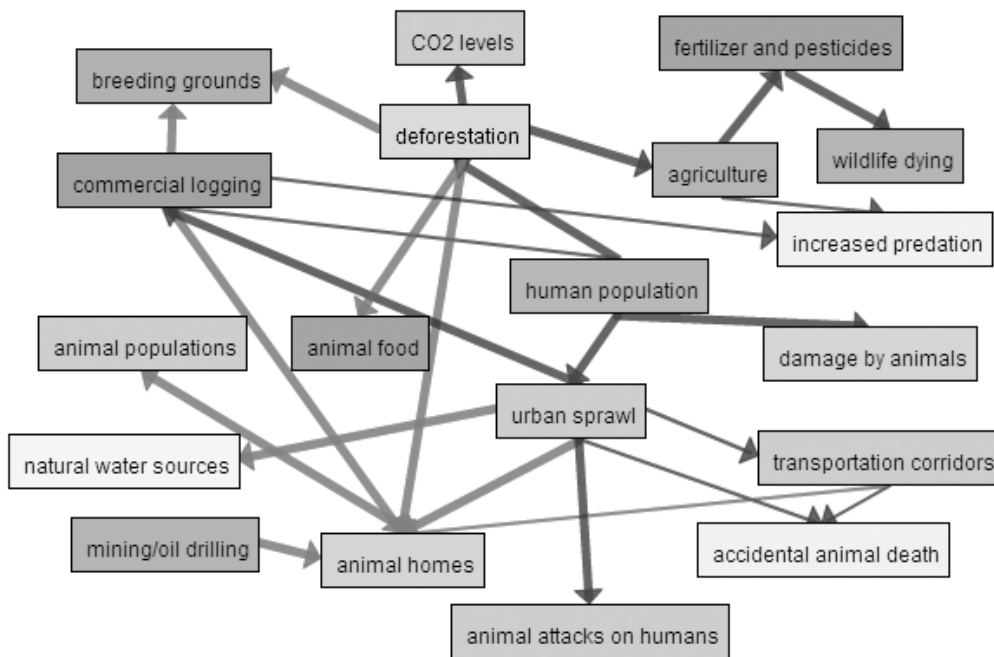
CO2 levels
fertilizer and pesticides
breeding grounds
deforestation
wildlife dying
commercial logging
agriculture
increased predation
human population
animal populations
animal food
damage by animals
urban sprawl
natural water sources
transportation corridors
mining/oil drilling
animal homes
accidental animal death
animal attacks on humans